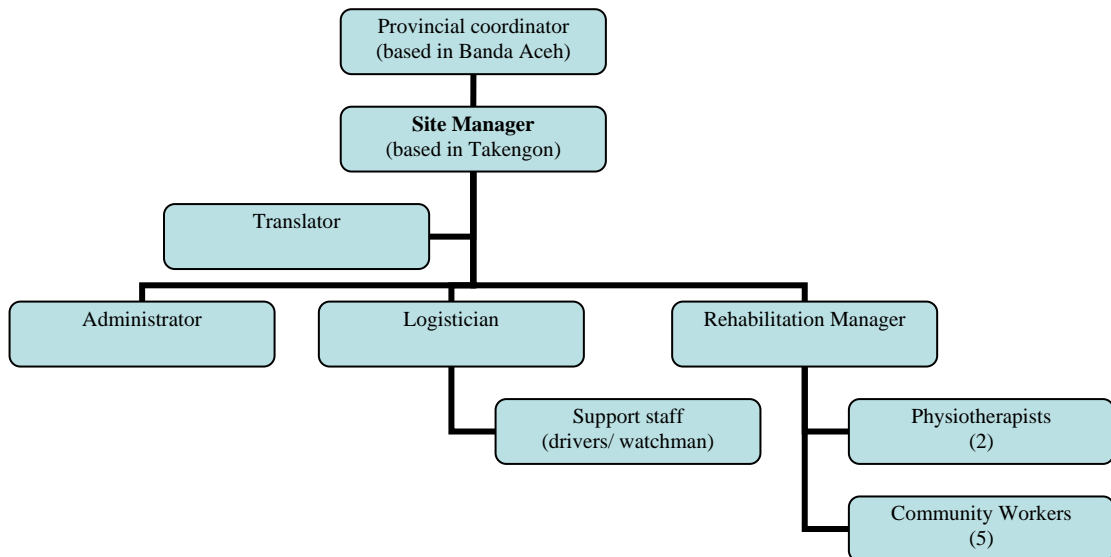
Provincial coordinator
(based in Banda Aceh)

Site Manager
(based in Takengon)

Translator

Administrator

Logistician

Rehabilitation Manager

Support staff
(drivers/ watchman)

Physiotherapists
(2)

Community Workers
(5)